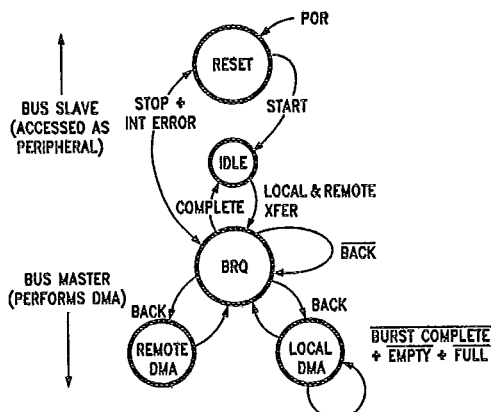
POR

RESET

BUS SLAVE (ACCESSED AS PERIPHERAL)

STOP + INT ERROR

START

IDLE

COMPLETE

LOCAL & REMOTE XFER

BUS MASTER (PERFORMS DMA)

BRQ

$\overline{BACK}$

BACK

BACK

REMOTE DMA

LOCAL DMA

$\overline{BURST\ COMPLETE} + \overline{EMPTY} + \overline{FULL}$